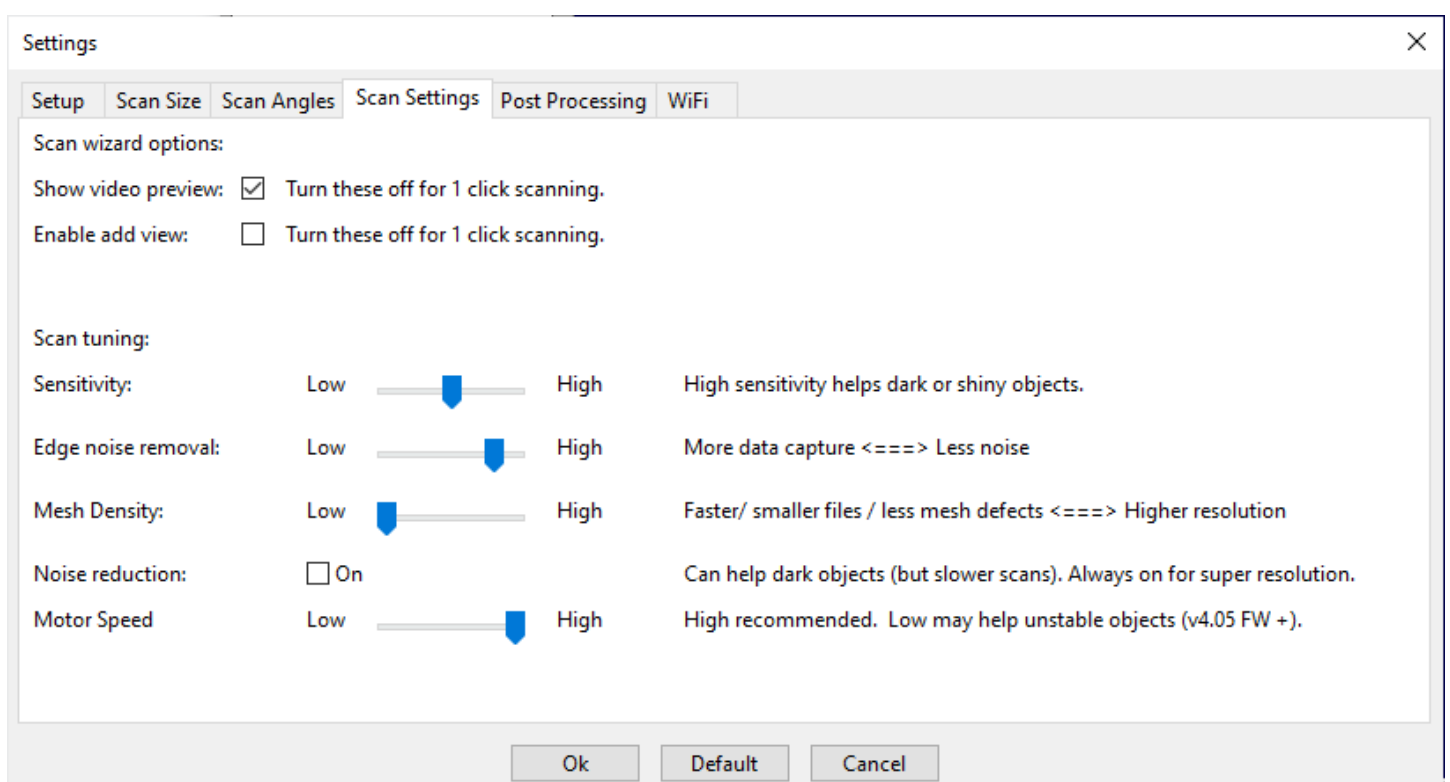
Settings

Setup | Scan Size | Scan Angles | Scan Settings | Post Processing | WiFi

Scan wizard options:

Show video preview: Turn these off for 1 click scanning.

Enable add view: Turn these off for 1 click scanning.

Scan tuning:

Sensitivity: Low High High sensitivity helps dark or shiny objects.

Edge noise removal: Low High More data capture <===> Less noise

Mesh Density: Low High Faster/ smaller files / less mesh defects <===> Higher resolution

Noise reduction: On Can help dark objects (but slower scans). Always on for super resolution.

Motor Speed Low High High recommended. Low may help unstable objects (v4.05 FW +).

Ok Default Cancel